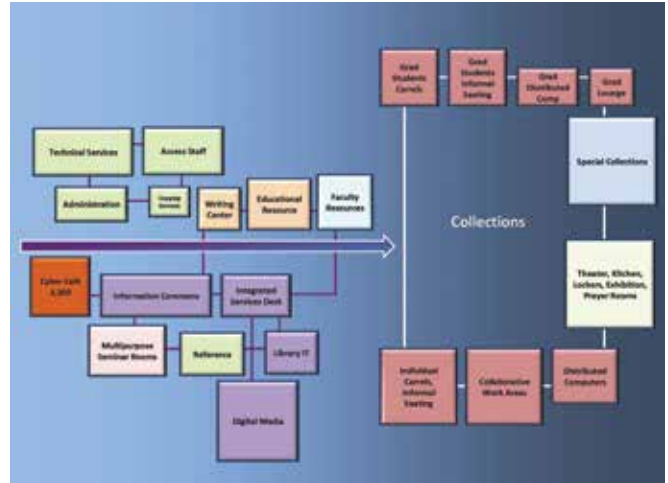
Technical Services

Access Staff

Administration

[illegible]

Writing Center

Educational Resource

Faculty Resources

Cyber Café 3,000

Information Commons

Integrated Services Desk

Multipurpose Seminar Rooms

Reference

Library IT

Digital Media

Grad Students Carrels

Grad Students Informal Seating

Grad Distributed Comp

Grad Lounge

Special Collections

Collections

Theater, Kitchen, Lockers, Exhibition, Prayer Rooms

Individual Carrels, Informal Seating

Collaborative Work Areas

Distributed Computers